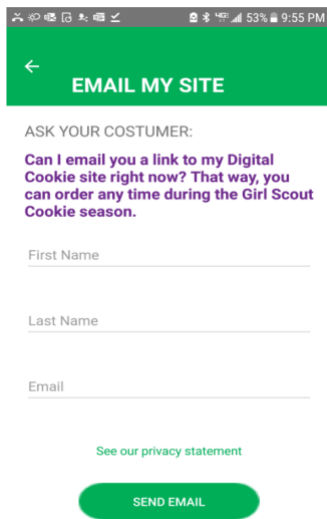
53% 9:55 PM

EMAIL MY SITE

ASK YOUR COSTUMER:

Can I email you a link to my Digital Cookie site right now? That way, you can order any time during the Girl Scout Cookie season.

First Name

Last Name

Email

See our privacy statement

SEND EMAIL